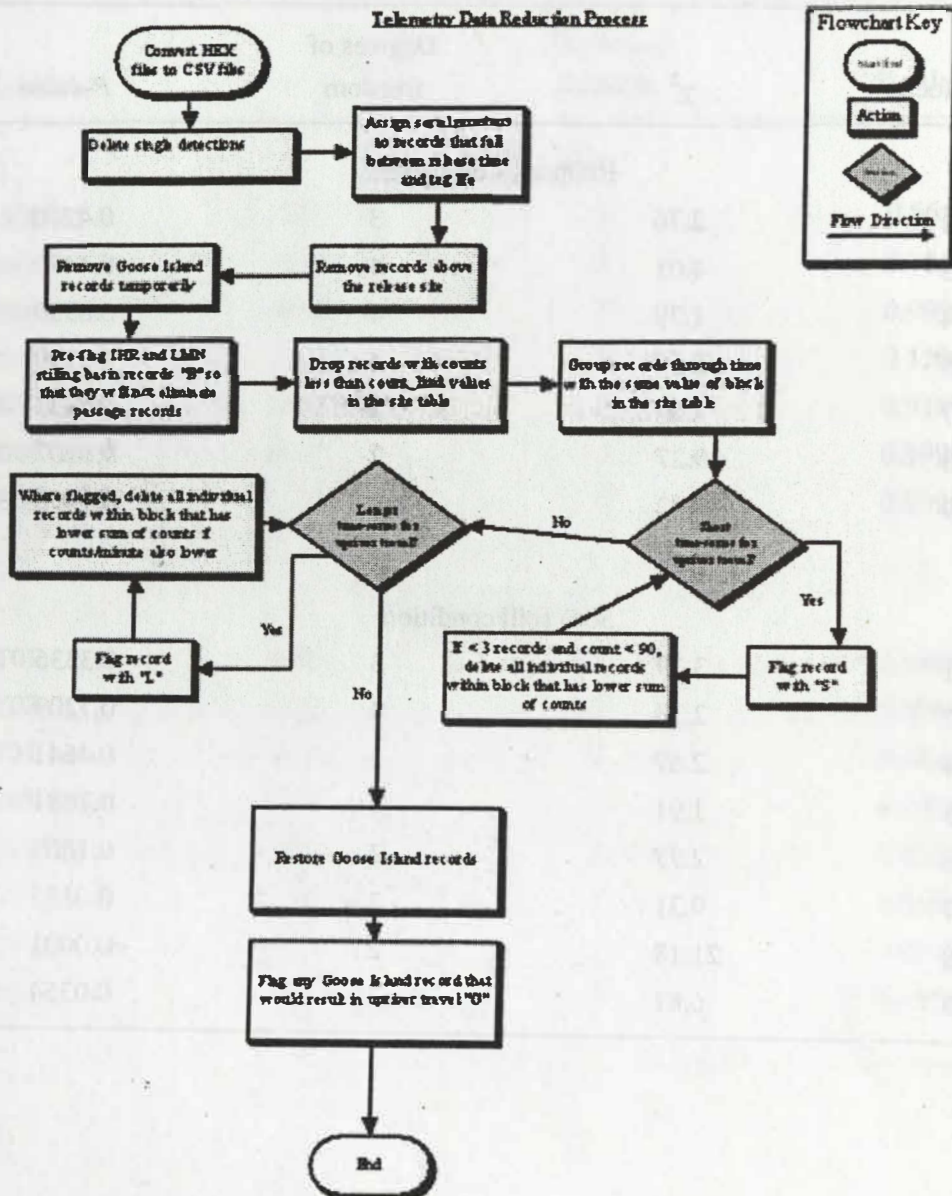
Telemetry Data Reduction Process

Flowchart Key

Start/End

Action

Decision

Flow Direction

Convert HEX file to CSV file

Delete single detections

Assign serial numbers to records that fall between release time and tag life

Remove records above the release site

Remove Goose Island records temporarily

Pre-flag IHR and LMN stilling basin records "B" so that they will not eliminate passage records

Drop records with counts less than count_limit values in the site table

Group records through time with the same value of block in the site table

Short time-same for upriver travel?

Yes

Flag record with "S"

If < 3 records and count < 90, delete all individual records within block that has lower sum of counts

No

Longer time-same for upriver travel?

Yes

Flag record with "L"

Where flagged, delete all individual records within block that has lower sum of counts if counts/minute also lower

No

Restore Goose Island records

Flag any Goose Island record that would result in upriver travel "G"

End

Degrees of freedom

$\chi^2$

P-value

2.76

3

0.4303

4.03

6.79

9.27

2

2.47

2.37

2.59

1.91

2.97

9.31

21.13

2

6.81

0.3557

0.1960

0.4611

0.2189

0.1675

0.0081

0.0001

0.0332